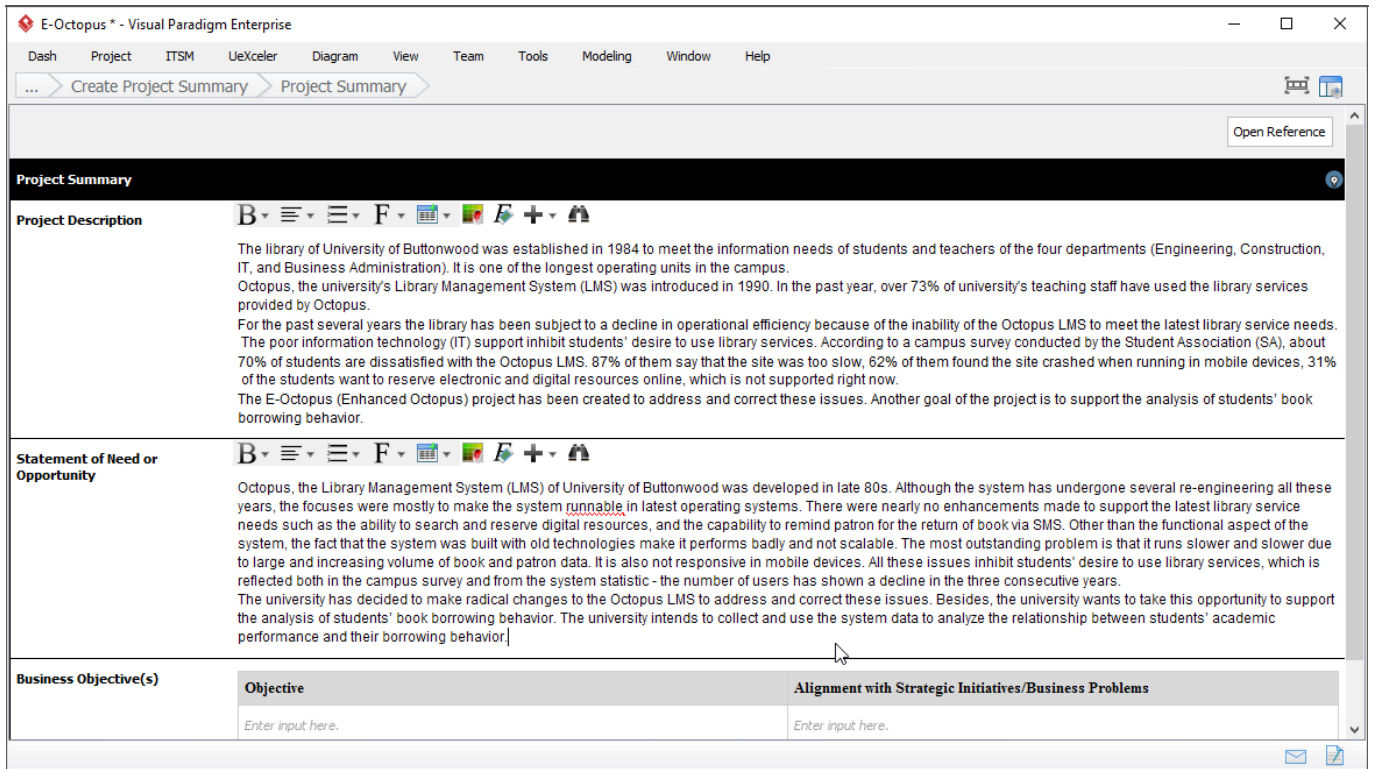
E-Octopus * - Visual Paradigm Enterprise

Dash Project ITSM UeXceler Diagram View Team Tools Modeling Window Help

... Create Project Summary Project Summary

Open Reference

Project Summary

Project Description

B F

The library of University of Buttonwood was established in 1984 to meet the information needs of students and teachers of the four departments (Engineering, Construction, IT, and Business Administration). It is one of the longest operating units in the campus.
Octopus, the university's Library Management System (LMS) was introduced in 1990. In the past year, over 73% of university's teaching staff have used the library services provided by Octopus.
For the past several years the library has been subject to a decline in operational efficiency because of the inability of the Octopus LMS to meet the latest library service needs. The poor information technology (IT) support inhibit students' desire to use library services. According to a campus survey conducted by the Student Association (SA), about 70% of students are dissatisfied with the Octopus LMS. 87% of them say that the site was too slow, 62% of them found the site crashed when running in mobile devices, 31% of the students want to reserve electronic and digital resources online, which is not supported right now.
The E-Octopus (Enhanced Octopus) project has been created to address and correct these issues. Another goal of the project is to support the analysis of students' book borrowing behavior.

Statement of Need or Opportunity

B F

Octopus, the Library Management System (LMS) of University of Buttonwood was developed in late 80s. Although the system has undergone several re-engineering all these years, the focuses were mostly to make the system runnable in latest operating systems. There were nearly no enhancements made to support the latest library service needs such as the ability to search and reserve digital resources, and the capability to remind patron for the return of book via SMS. Other than the functional aspect of the system, the fact that the system was built with old technologies make it performs badly and not scalable. The most outstanding problem is that it runs slower and slower due to large and increasing volume of book and patron data. It is also not responsive in mobile devices. All these issues inhibit students' desire to use library services, which is reflected both in the campus survey and from the system statistic - the number of users has shown a decline in the three consecutive years.
The university has decided to make radical changes to the Octopus LMS to address and correct these issues. Besides, the university wants to take this opportunity to support the analysis of students' book borrowing behavior. The university intends to collect and use the system data to analyze the relationship between students' academic performance and their borrowing behavior.

Business Objective(s)

| Objective | Alignment with Strategic Initiatives/Business Problems |
|---|---|
| Enter input here. | Enter input here. |